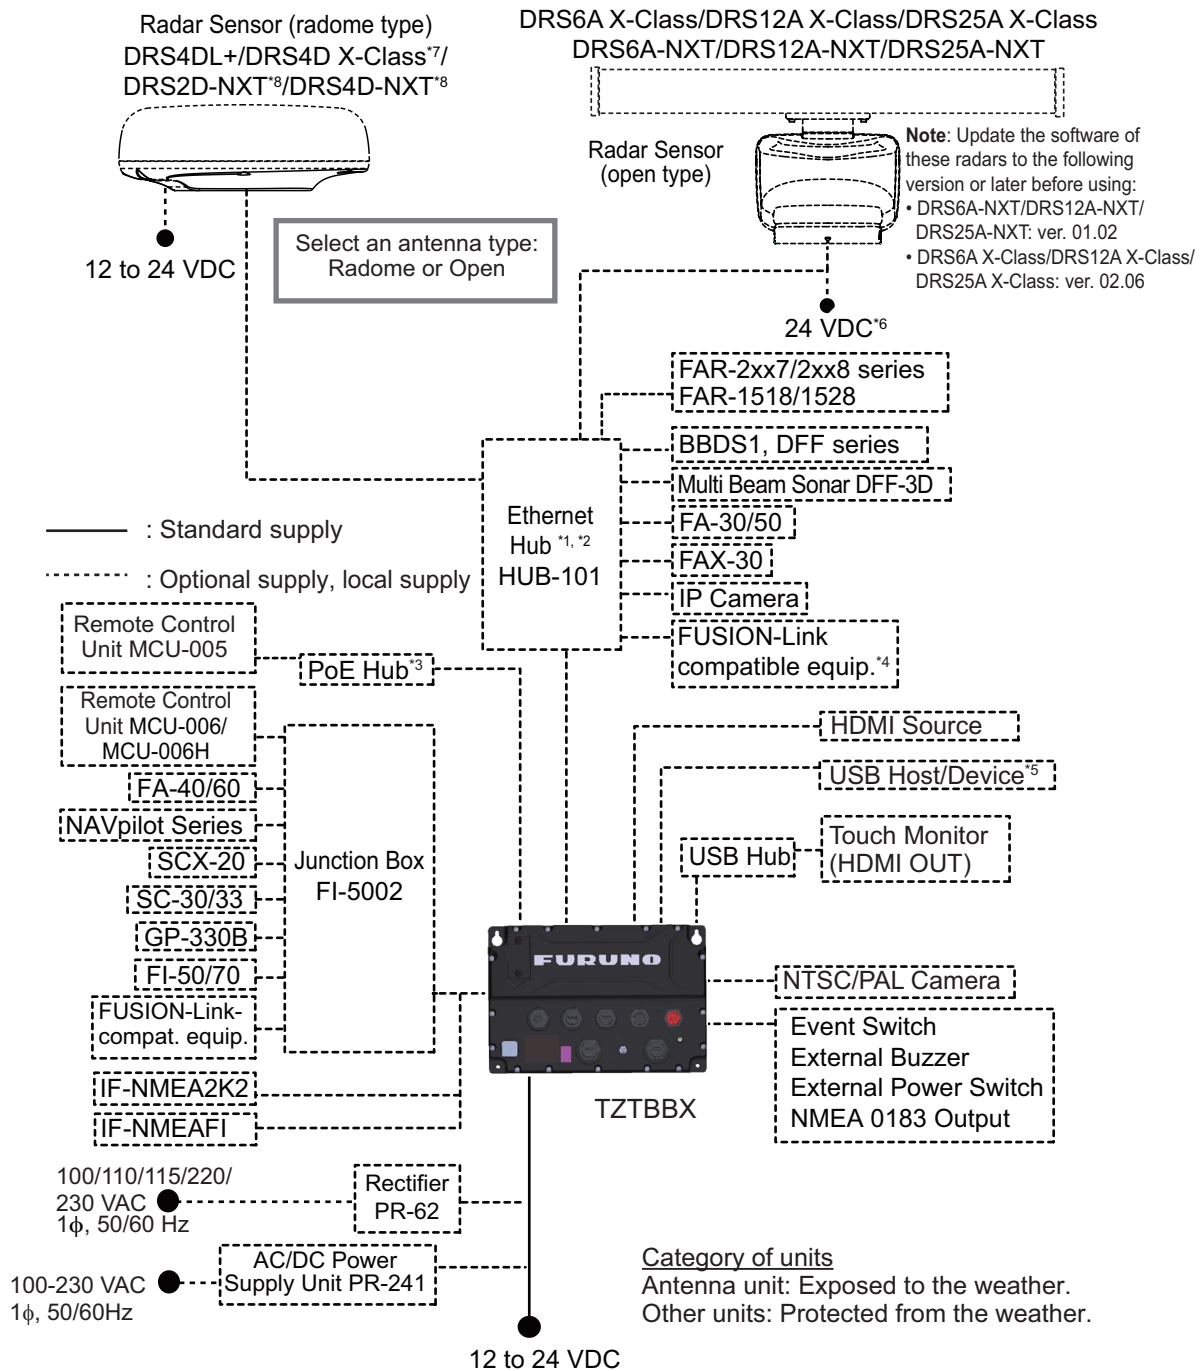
Radar Sensor (radome type)
DRS4DL+/DRS4D X-Class$^{*7}$/
DRS2D-NXT$^{*8}$/DRS4D-NXT$^{*8}$

12 to 24 VDC

Select an antenna type:
Radome or Open

DRS6A X-Class/DRS12A X-Class/DRS25A X-Class
DRS6A-NXT/DRS12A-NXT/DRS25A-NXT

Radar Sensor
(open type)

**Note**: Update the software of these radars to the following version or later before using:
• DRS6A-NXT/DRS12A-NXT/DRS25A-NXT: ver. 01.02
• DRS6A X-Class/DRS12A X-Class/DRS25A X-Class: ver. 02.06

24 VDC$^{*6}$

FAR-2xx7/2xx8 series
FAR-1518/1528

BBDS1, DFF series

Multi Beam Sonar DFF-3D

FA-30/50

FAX-30

IP Camera

FUSION-Link compatible equip.$^{*4}$

Ethernet Hub $^{*1, *2}$
HUB-101

: Standard supply

: Optional supply, local supply

Remote Control Unit MCU-005

PoE Hub$^{*3}$

Remote Control Unit MCU-006/ MCU-006H

FA-40/60

NAVpilot Series

SCX-20

SC-30/33

GP-330B

FI-50/70

FUSION-Link-compat. equip.

Junction Box
FI-5002

HDMI Source

USB Host/Device$^{*5}$

USB Hub

Touch Monitor
(HDMI OUT)

FURUNO

NTSC/PAL Camera

Event Switch
External Buzzer
External Power Switch
NMEA 0183 Output

IF-NMEA2K2

IF-NMEAFI

TZTBBX

100/110/115/220/
230 VAC
1ϕ, 50/60 Hz

Rectifier
PR-62

100-230 VAC
1ϕ, 50/60Hz

AC/DC Power Supply Unit PR-241

Category of units
Antenna unit: Exposed to the weather.
Other units: Protected from the weather.

12 to 24 VDC